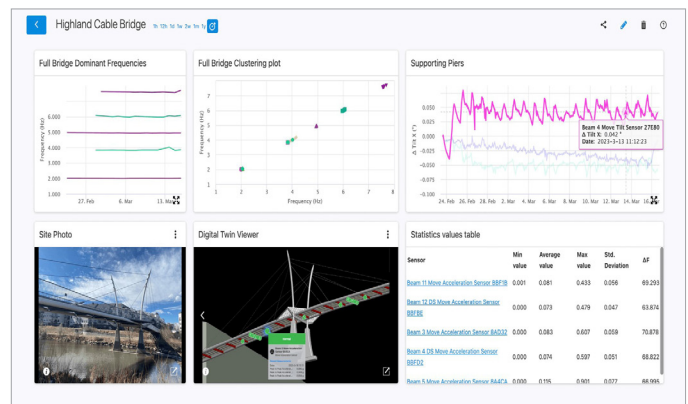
Highland Cable Bridge 1h 12h 1d 1w 2w 1m 1y

Full Bridge Dominant Frequencies

Frequency (Hz)

6.000
5.000
4.000
3.000
2.000
1.000

27. Feb 6. Mar 13. Mar

Full Bridge Clustering plot

Frequency (Hz)

7
6
5
4
3
2

2 3 4 5 6 7 8

Frequency (Hz)

Supporting Piers

Δ Tilt X (°)

0.050
0.025
0
-0.025
-0.050
-0.075

24. Feb 26. Feb 28. Feb 2. Mar 4. Mar 6. Mar 8. Mar 10. Mar 12. Mar 14. Mar 16. Mar

Beam 4 Move Tilt Sensor 27E80
Δ Tilt X: 0.042 °
Date: 2023-3-13 11:12:23

Site Photo

Digital Twin Viewer

Statistics values table

| Sensor | Min value | Average value | Max value | Std. Deviation | ΔF |
|---|---|---|---|---|---|
| Beam 11 Move Acceleration Sensor BBF1B | 0.001 | 0.081 | 0.433 | 0.056 | 69.293 |
| Beam 12 DS Move Acceleration Sensor BBF66 | 0.000 | 0.073 | 0.479 | 0.047 | 63.874 |
| Beam 3 Move Acceleration Sensor BAD32 | 0.000 | 0.083 | 0.607 | 0.059 | 70.878 |
| Beam 4 DS Move Acceleration Sensor BBFD2 | 0.000 | 0.074 | 0.597 | 0.051 | 68.822 |
| Beam 5 Move Acceleration Sensor BA4CA | 0.000 | 0.115 | 0.901 | 0.077 | 68.996 |